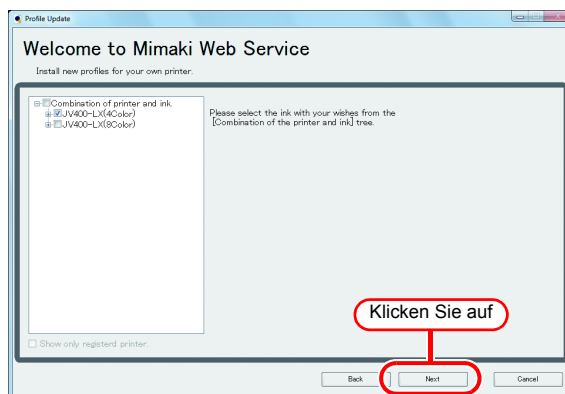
Profile Update

Welcome to Mimaki Web Service

Install new profiles for your own printer.

Combination of printer and ink.
JV400-LX(4Color)
JV400-LX(8Color)

Please select the ink with your wishes from the [Combination of the printer and ink] tree.

Show only registerd printer.

Klicken Sie auf

Back
Next
Cancel